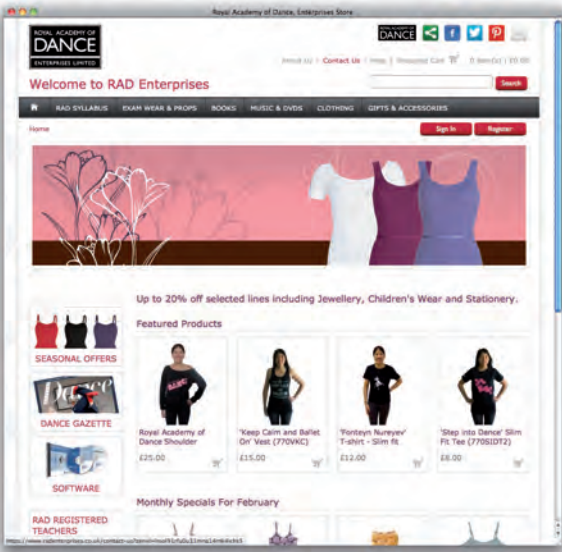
Royal Academy of Dance, Enterprises Store

ROYAL ACADEMY OF DANCE ENTERPRISES LIMITED

DANCE

About Us | Contact Us | Help | Shopping Cart | 0 item(s) | £0.00

Welcome to RAD Enterprises

Search

RAD SYLLABUS | EXAM WEAR & PROPS | BOOKS | MUSIC & DVDS | CLOTHING | GIFTS & ACCESSORIES

Home

Sign In | Register

Up to 20% off selected lines including Jewellery, Children's Wear and Stationery.

SEASONAL OFFERS

Dance

DANCE GAZETTE

SOFTWARE

RAD REGISTERED TEACHERS

Featured Products

Royal Academy of Dance Shoulder
£25.00

'Keep Calm and Ballet On' Vest (770VKC)
£15.00

'Fonteyn Nureyev' T-shirt - Slim fit
£12.00

'Step into Dance' Slim Fit Tee (770SIDT2)
£6.00

Monthly Specials For February

https://www.radenterprises.co.uk/contact-us/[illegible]